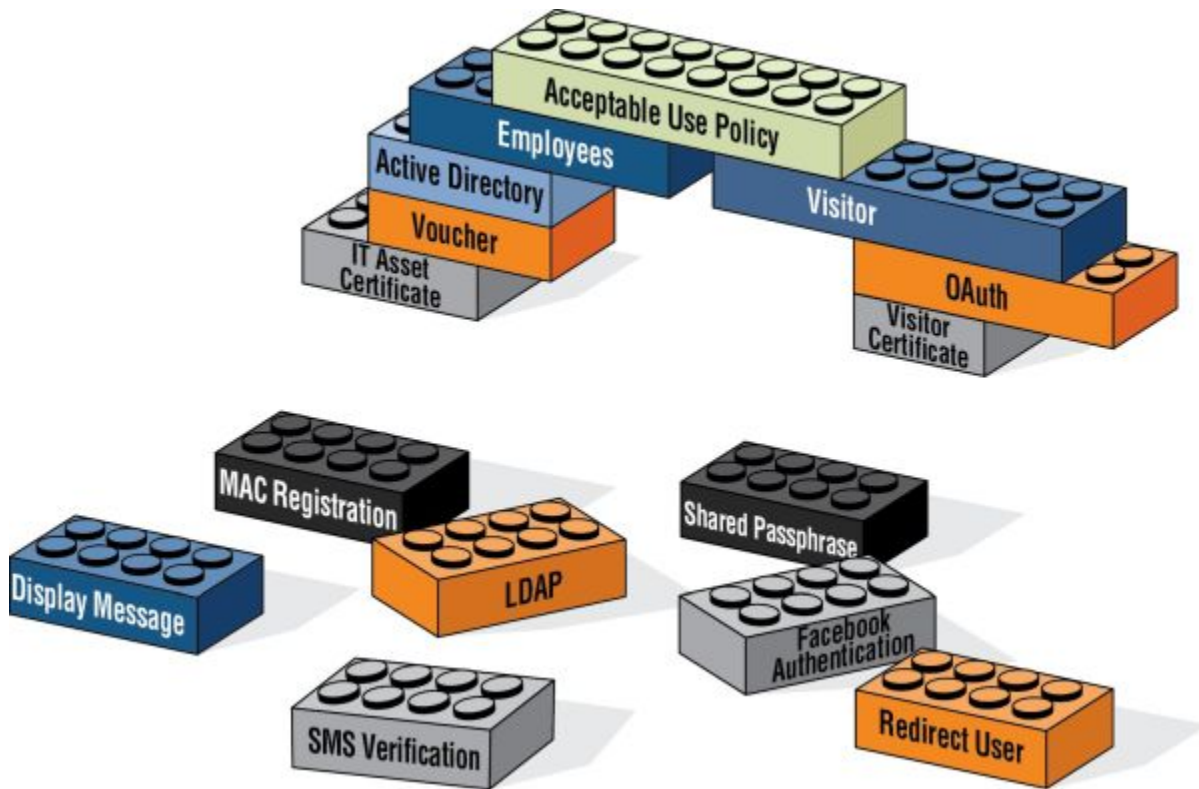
Acceptable Use Policy

Employees

Active Directory

Voucher

IT Asset Certificate

Visitor

OAuth

Visitor Certificate

MAC Registration

Display Message

LDAP

SMS Verification

Shared Passphrase

Facebook Authentication

Redirect User